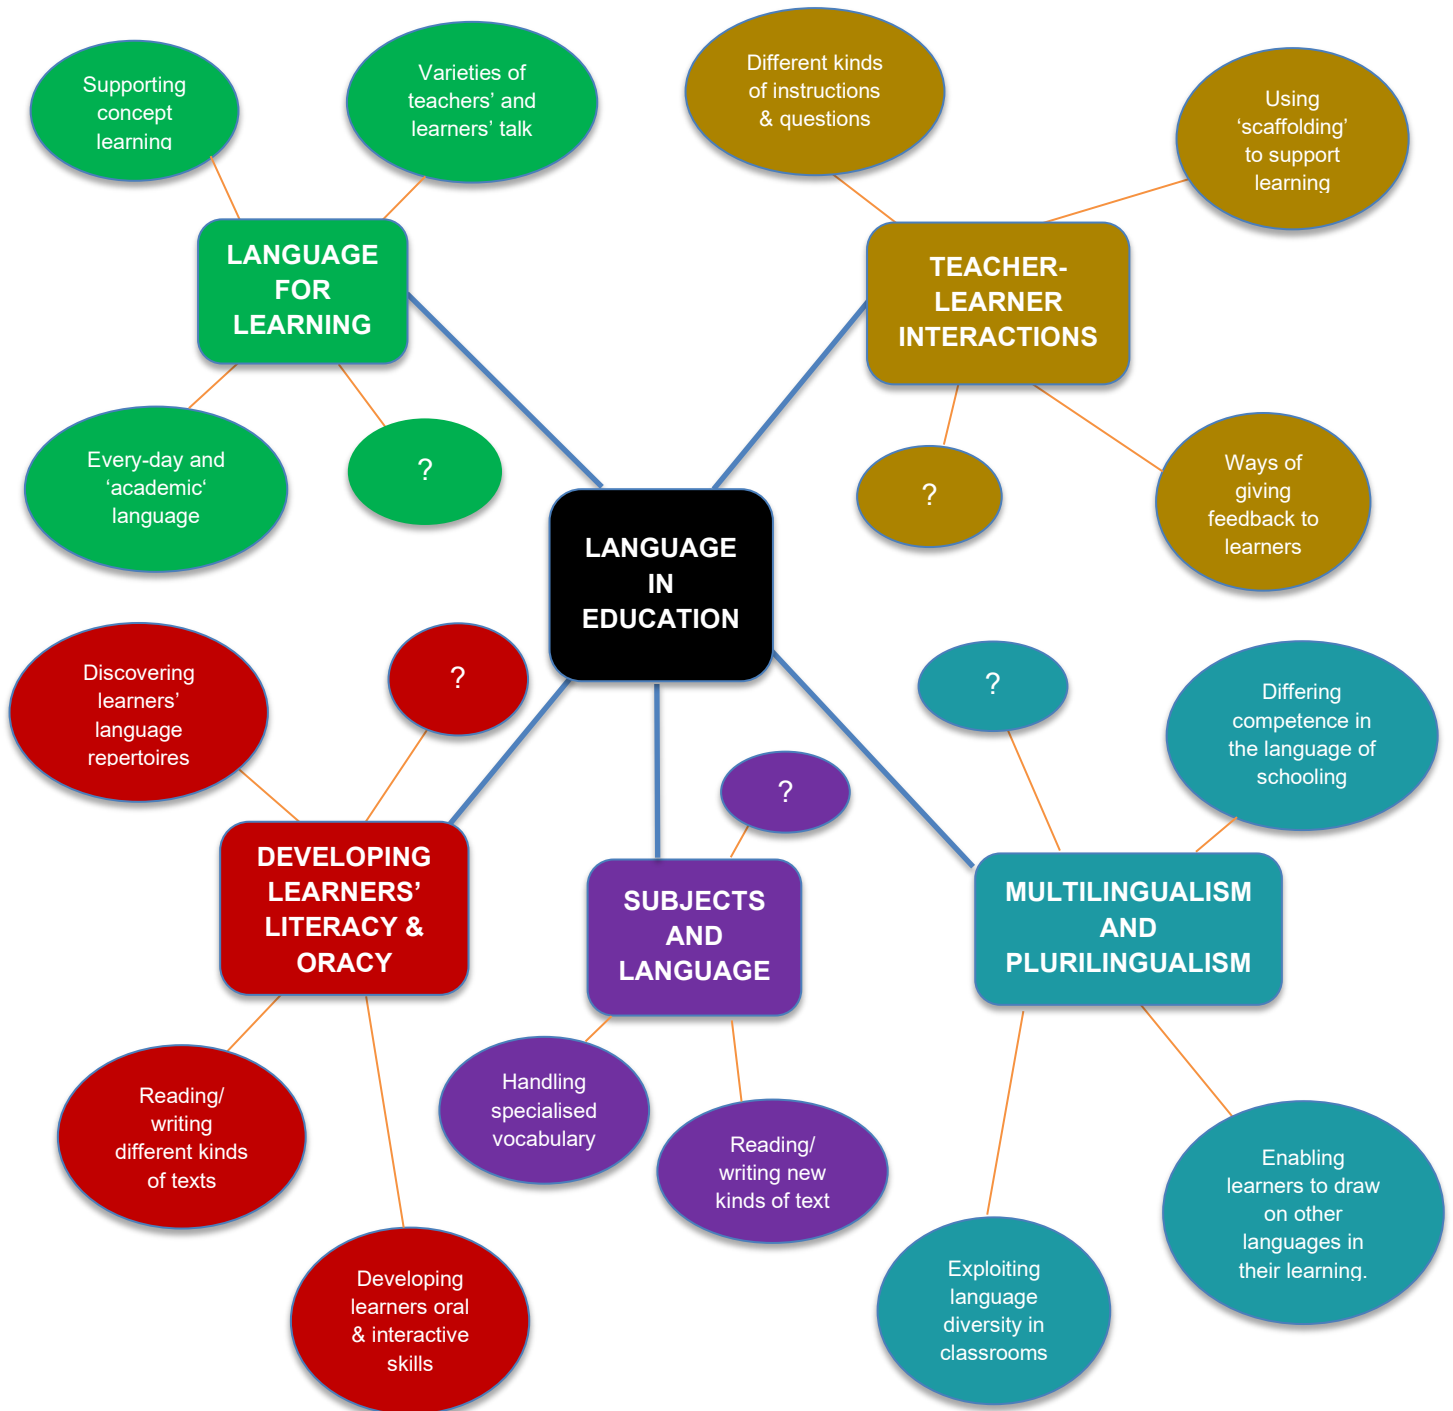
Supporting concept learning

Varieties of teachers' and learners' talk

Different kinds of instructions & questions

Using 'scaffolding' to support learning

LANGUAGE FOR LEARNING

TEACHER-LEARNER INTERACTIONS

Every-day and 'academic' language

?

?

Ways of giving feedback to learners

LANGUAGE IN EDUCATION

Discovering learners' language repertoires

?

?

Differing competence in the language of schooling

?

DEVELOPING LEARNERS' LITERACY & ORACY

SUBJECTS AND LANGUAGE

MULTILINGUALISM AND PLURILINGUALISM

Reading/ writing different kinds of texts

Handling specialised vocabulary

Reading/ writing new kinds of text

Enabling learners to draw on other languages in their learning.

Developing learners oral & interactive skills

Exploiting language diversity in classrooms